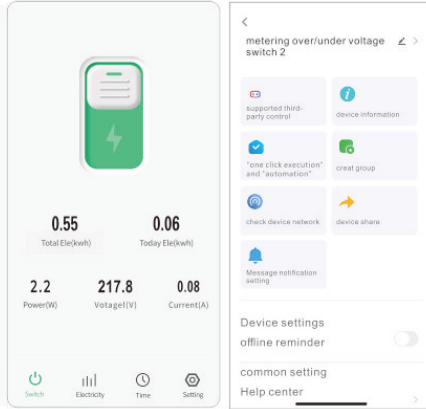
0.55
Total Ele(kwh)

0.06
Today Ele(kwh)

2.2
Power(W)

217.8
Votage1(V)

0.08
Current(A)

Switch
Electricity
Time
Setting

<

metering over/under voltage switch 2

supported third-party control

device information

"one click execution" and "automation"

creat group

check device network

device share

Message notification setting

Device settings

offline reminder

common setting

Help center